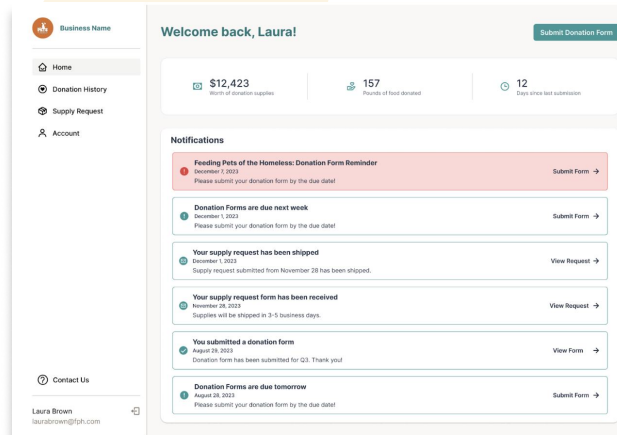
Business Name

Home

Donation History

Supply Request

Account

Contact Us

Laura Brown
laurabrown@fph.com

Welcome back, Laura!

Submit Donation Form

$12,423
Worth of donation supplies

157
Pounds of food donated

12
Days since last submission

Notifications

Feeding Pets of the Homeless: Donation Form Reminder
December 7, 2023
Please submit your donation form by the due date!
Submit Form →

Donation Forms are due next week
December 1, 2023
Please submit your donation form by the due date!
Submit Form →

Your supply request has been shipped
December 1, 2023
Supply request submitted from November 28 has been shipped.
View Request →

Your supply request form has been received
November 28, 2023
Supplies will be shipped in 3-5 business days.
View Request →

You submitted a donation form
August 29, 2023
Donation form has been submitted for Q3. Thank you!
View Form →

Donation Forms are due tomorrow
August 28, 2023
Please submit your donation form by the due date!
Submit Form →